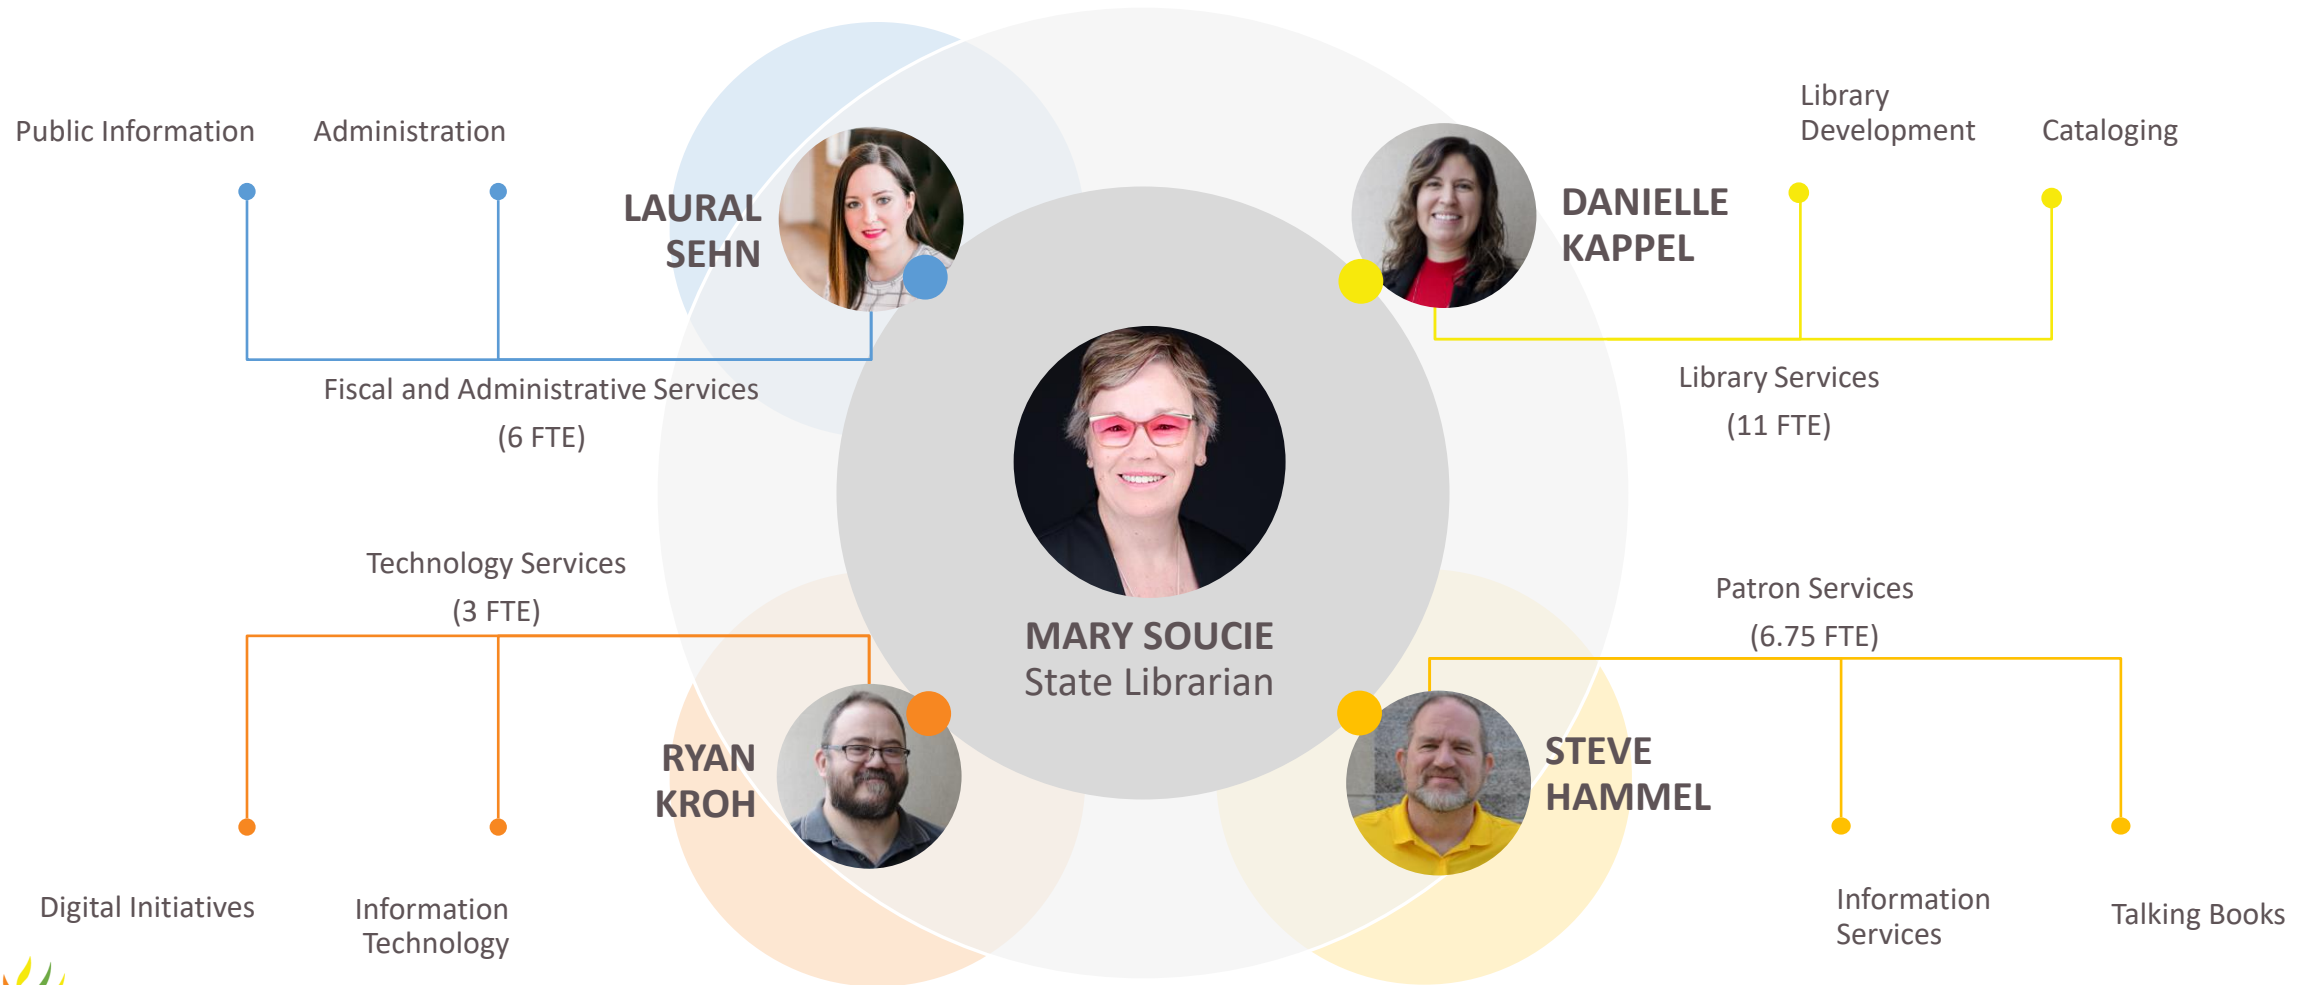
Public Information

Administration

LAURAL SEHN

Fiscal and Administrative Services
(6 FTE)

DANIELLE KAPPEL

Library Development

Cataloging

Library Services
(11 FTE)

MARY SOUCIE
State Librarian

Technology Services
(3 FTE)

RYAN KROH

Digital Initiatives

Information Technology

Patron Services
(6.75 FTE)

STEVE HAMMEL

Information Services

Talking Books